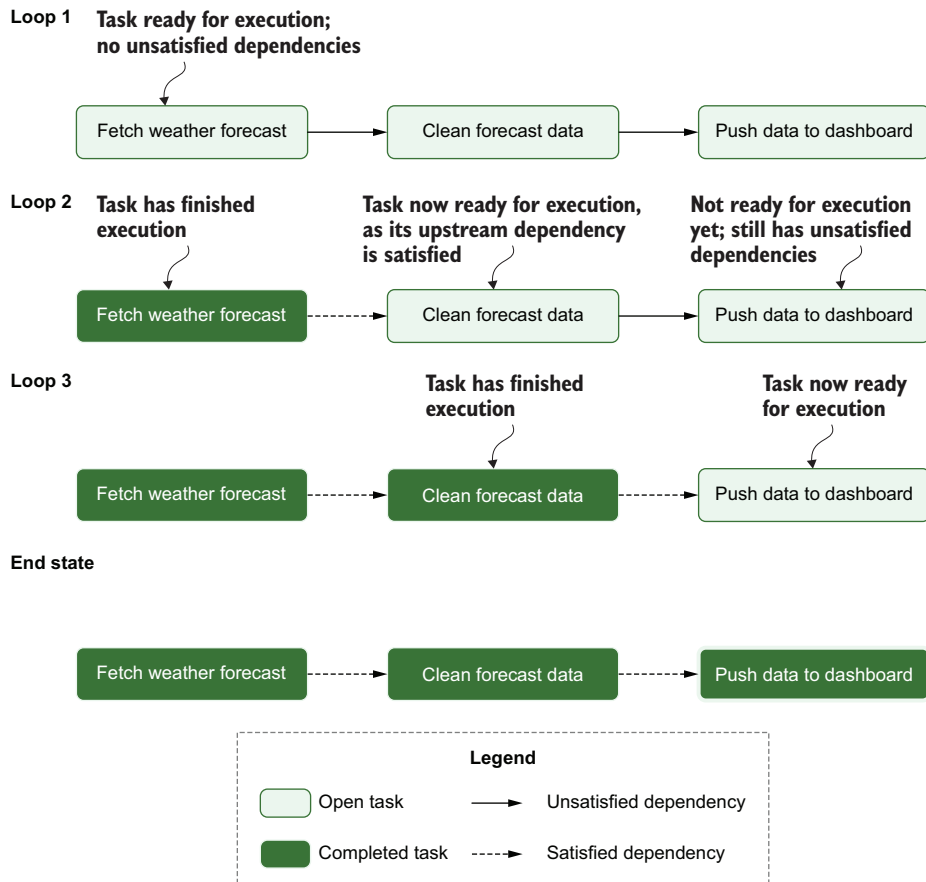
Loop 1

Task ready for execution; no unsatisfied dependencies

Fetch weather forecast

Clean forecast data

Push data to dashboard

Loop 2

Task has finished execution

Task now ready for execution, as its upstream dependency is satisfied

Not ready for execution yet; still has unsatisfied dependencies

Fetch weather forecast

Clean forecast data

Push data to dashboard

Loop 3

Task has finished execution

Task now ready for execution

Fetch weather forecast

Clean forecast data

Push data to dashboard

End state

Fetch weather forecast

Clean forecast data

Push data to dashboard

Legend

Open task

Unsatisfied dependency

Completed task

Satisfied dependency